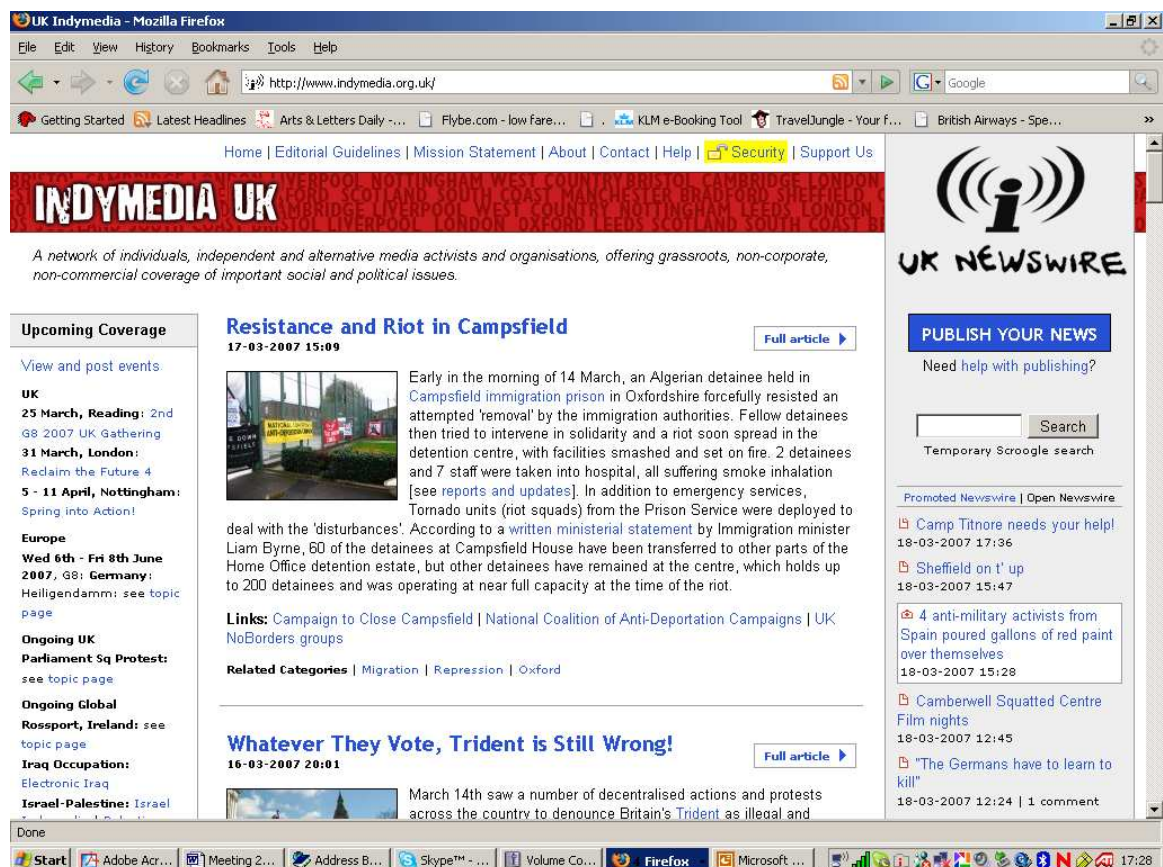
UK Indymedia - Mozilla Firefox

File Edit View History Bookmarks Tools Help

http://www.indymedia.org.uk/

Google

Getting Started | Latest Headlines | Arts & Letters Daily -... | Flybe.com - low fare... | KLM e-Booking Tool | TravelJungle - Your f... | British Airways - Spe...

Home | Editorial Guidelines | Mission Statement | About | Contact | Help | Security | Support Us

INDYMEDIA UK

LIVERPOOL NOTTINGHAM WEST COUNTRY BRISTOL CAMBRIDGE LONDON SCOTLAND SOUTH COAST MANCHESTER BRADFORD SHEFFIELD CAMBRIDGE LIVERPOOL WEST COUNTRY NOTTINGHAM LEEDS LONDON LIVERPOOL LONDON OXFORD LEEDS SCOTLAND SOUTH COAST

A network of individuals, independent and alternative media activists and organisations, offering grassroots, non-corporate, non-commercial coverage of important social and political issues.

UK NEWSWIRE

Upcoming Coverage

View and post events

UK
25 March, Reading: 2nd G8 2007 UK Gathering
31 March, London: Reclaim the Future 4
5 - 11 April, Nottingham: Spring into Action!

Europe
Wed 6th - Fri 8th June 2007, G8: Germany: Heiligendamm: see topic page

Ongoing UK
Parliament Sq Protest: see topic page

Ongoing Global
Rossport, Ireland: see topic page
Iraq Occupation: Electronic Iraq
Israel-Palestine: Israel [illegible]

Resistance and Riot in Campsfield
17-03-2007 15:09

Full article

NATIONAL CAMPAIGN ANTI-DEPORTATION

Early in the morning of 14 March, an Algerian detainee held in Campsfield immigration prison in Oxfordshire forcefully resisted an attempted 'removal' by the immigration authorities. Fellow detainees then tried to intervene in solidarity and a riot soon spread in the detention centre, with facilities smashed and set on fire. 2 detainees and 7 staff were taken into hospital, all suffering smoke inhalation [see reports and updates]. In addition to emergency services, Tornado units (riot squads) from the Prison Service were deployed to deal with the 'disturbances'. According to a written ministerial statement by Immigration minister Liam Byrne, 60 of the detainees at Campsfield House have been transferred to other parts of the Home Office detention estate, but other detainees have remained at the centre, which holds up to 200 detainees and was operating at near full capacity at the time of the riot.

Links: Campaign to Close Campsfield | National Coalition of Anti-Deportation Campaigns | UK NoBorders groups

Related Categories | Migration | Repression | Oxford

Whatever They Vote, Trident is Still Wrong!
16-03-2007 20:01

Full article

March 14th saw a number of decentralised actions and protests across the country to denounce Britain's Trident as illegal and

PUBLISH YOUR NEWS

Need help with publishing?

Search

Temporary Scroogle search

Promoted Newswire | Open Newswire

Camp Titnore needs your help!
18-03-2007 17:36

Sheffield on t' up
18-03-2007 15:47

4 anti-military activists from Spain poured gallons of red paint over themselves
18-03-2007 15:28

Camberwell Squatted Centre Film nights
18-03-2007 12:45

"The Germans have to learn to kill"
18-03-2007 12:24 | 1 comment

Done

Start | Adobe Acr... | Meeting 2... | Address B... | Skype™ - ... | Volume Co... | Firefox | Microsoft ... | 17:28